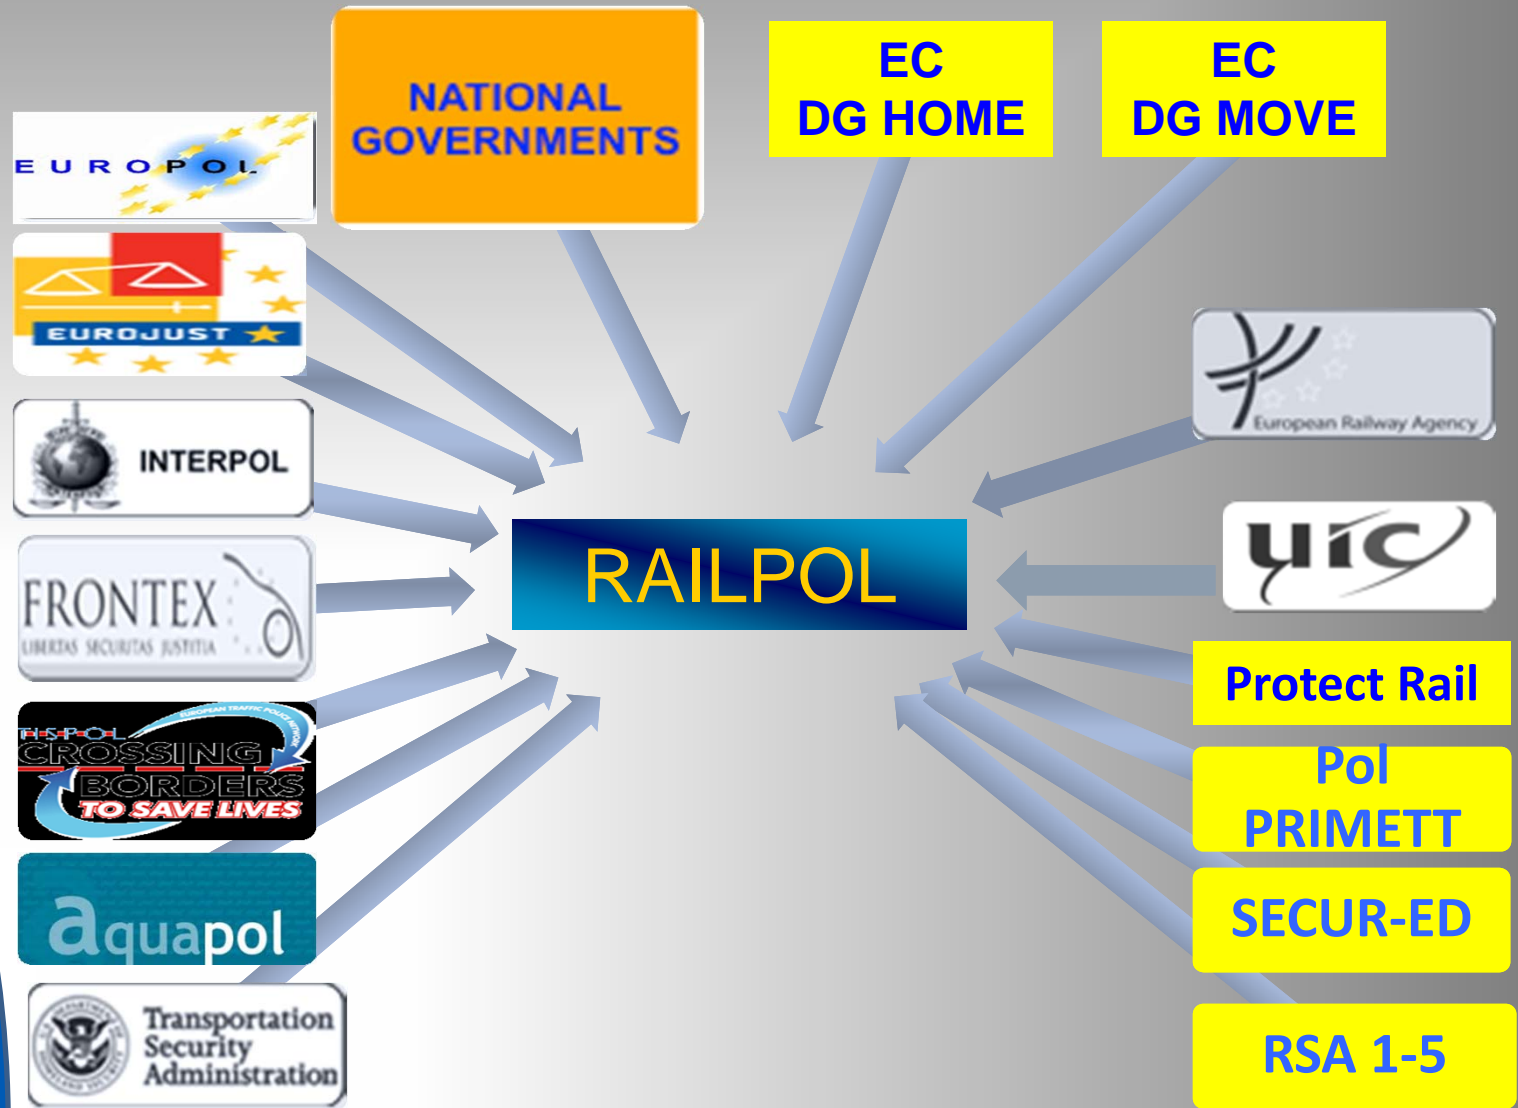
NATIONAL GOVERNMENTS

EC
DG HOME

EC
DG MOVE

EUROPOL

EUROJUST

INTERPOL

FRONTEX
LIBERTAS SECURITAS JUSTITIA

TISPOL
CROSSING BORDERS
TO SAVE LIVES

aquapol

Transportation Security Administration

RAILPOL

European Railway Agency

uic

Protect Rail

Pol PRIMETT

SECUR-ED

RSA 1-5